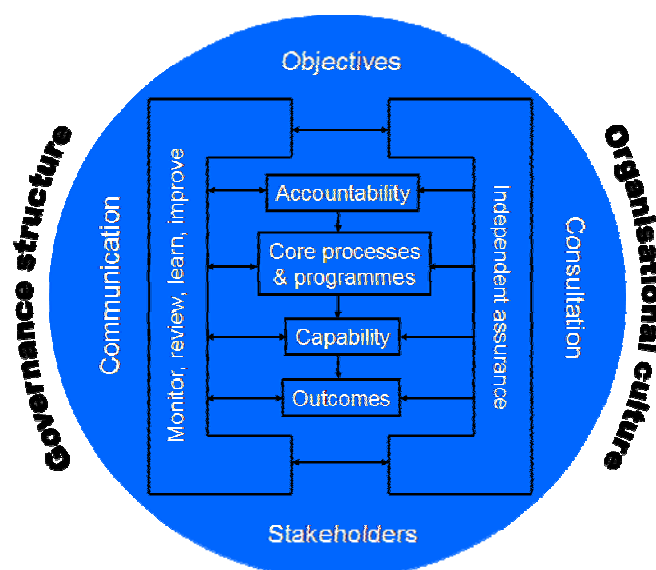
Objectives

Governance structure

Organisational culture

Communication

Monitor, review, learn, improve

Accountability

Core processes & programmes

Capability

Outcomes

Independent assurance

Consultation

Stakeholders